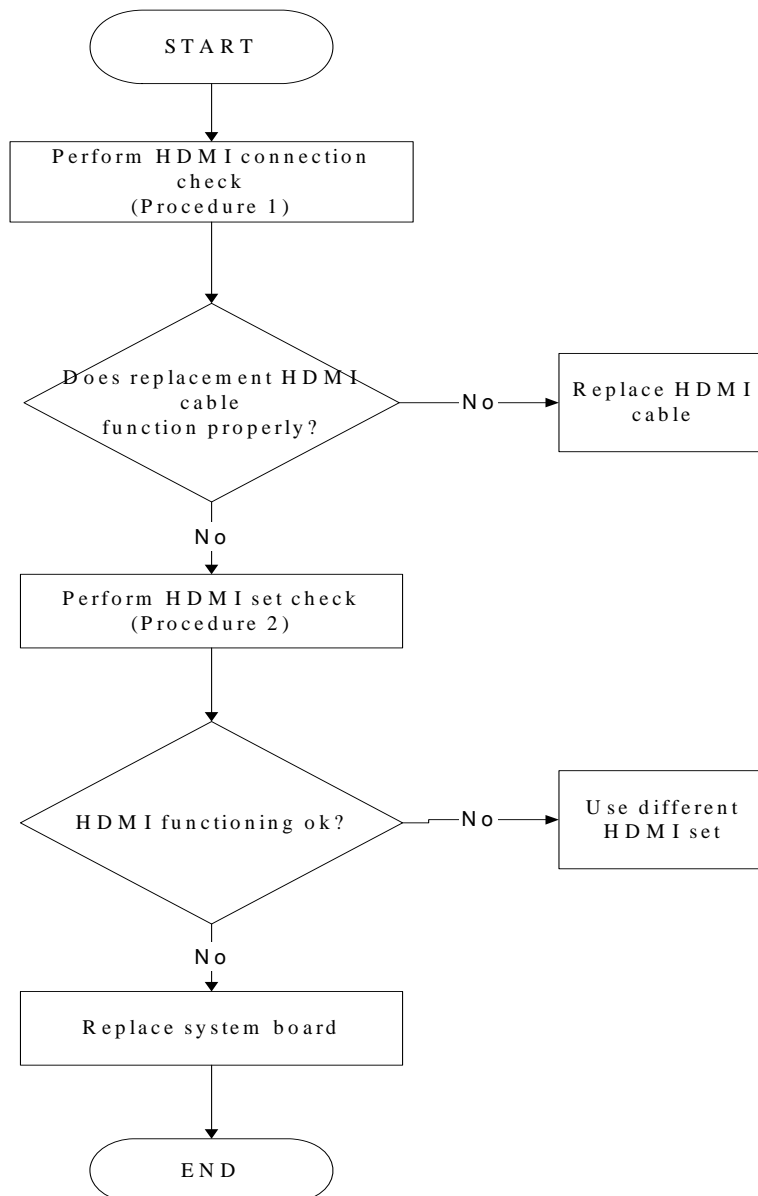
START

Perform HDMI connection check
(Procedure 1)

Does replacement HDMI cable function properly?

No

Replace HDMI cable

No

Perform HDMI set check
(Procedure 2)

HDMI functioning ok?

No

Use different HDMI set

No

Replace system board

END